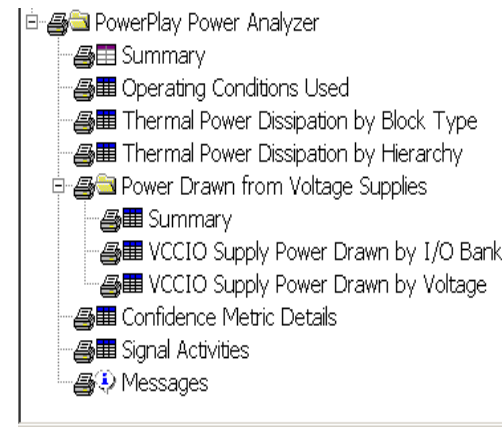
PowerPlay Power Analyzer
Summary
Operating Conditions Used
Thermal Power Dissipation by Block Type
Thermal Power Dissipation by Hierarchy
Power Drawn from Voltage Supplies
Summary
VCCIO Supply Power Drawn by I/O Bank
VCCIO Supply Power Drawn by Voltage
Confidence Metric Details
Signal Activities
Messages